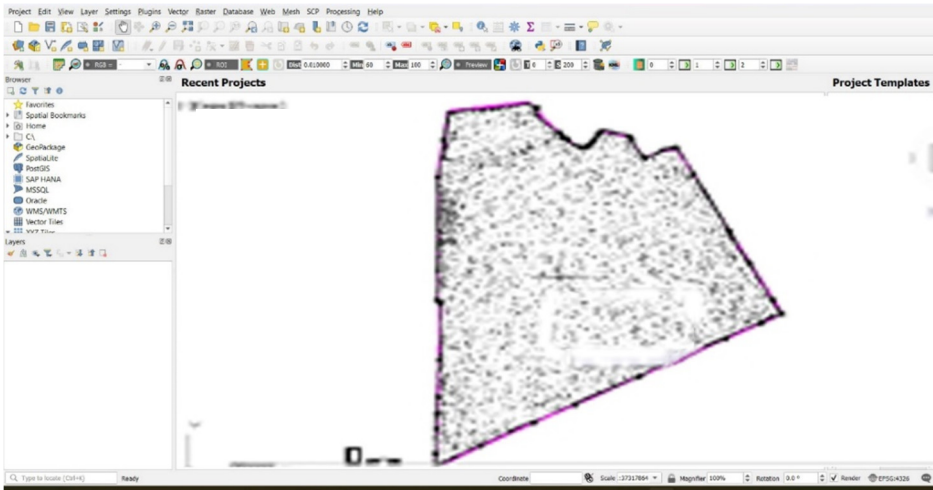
Project Edit View Layer Settings Plugins Vector Raster Database Web Mesh SCP Processing Help

RGB ROI Dist 0.010000 Min 60 Max 100 Preview 0 200 0 1 3

Browser

Favorites
Spatial Bookmarks
Home
C:\
GeoPackage
SpatiaLite
PostGIS
SAP HANA
MSSQL
Oracle
WMS/WMTS
Vector Tiles
XYZ Tiles

Layers

Recent Projects

Project Templates

Q Type to locate (Ctrl+K)

Ready

Coordinate

Scale 1:37317864

Magnifier 100%

Rotation 0.0 °

Render

EPSG:4326